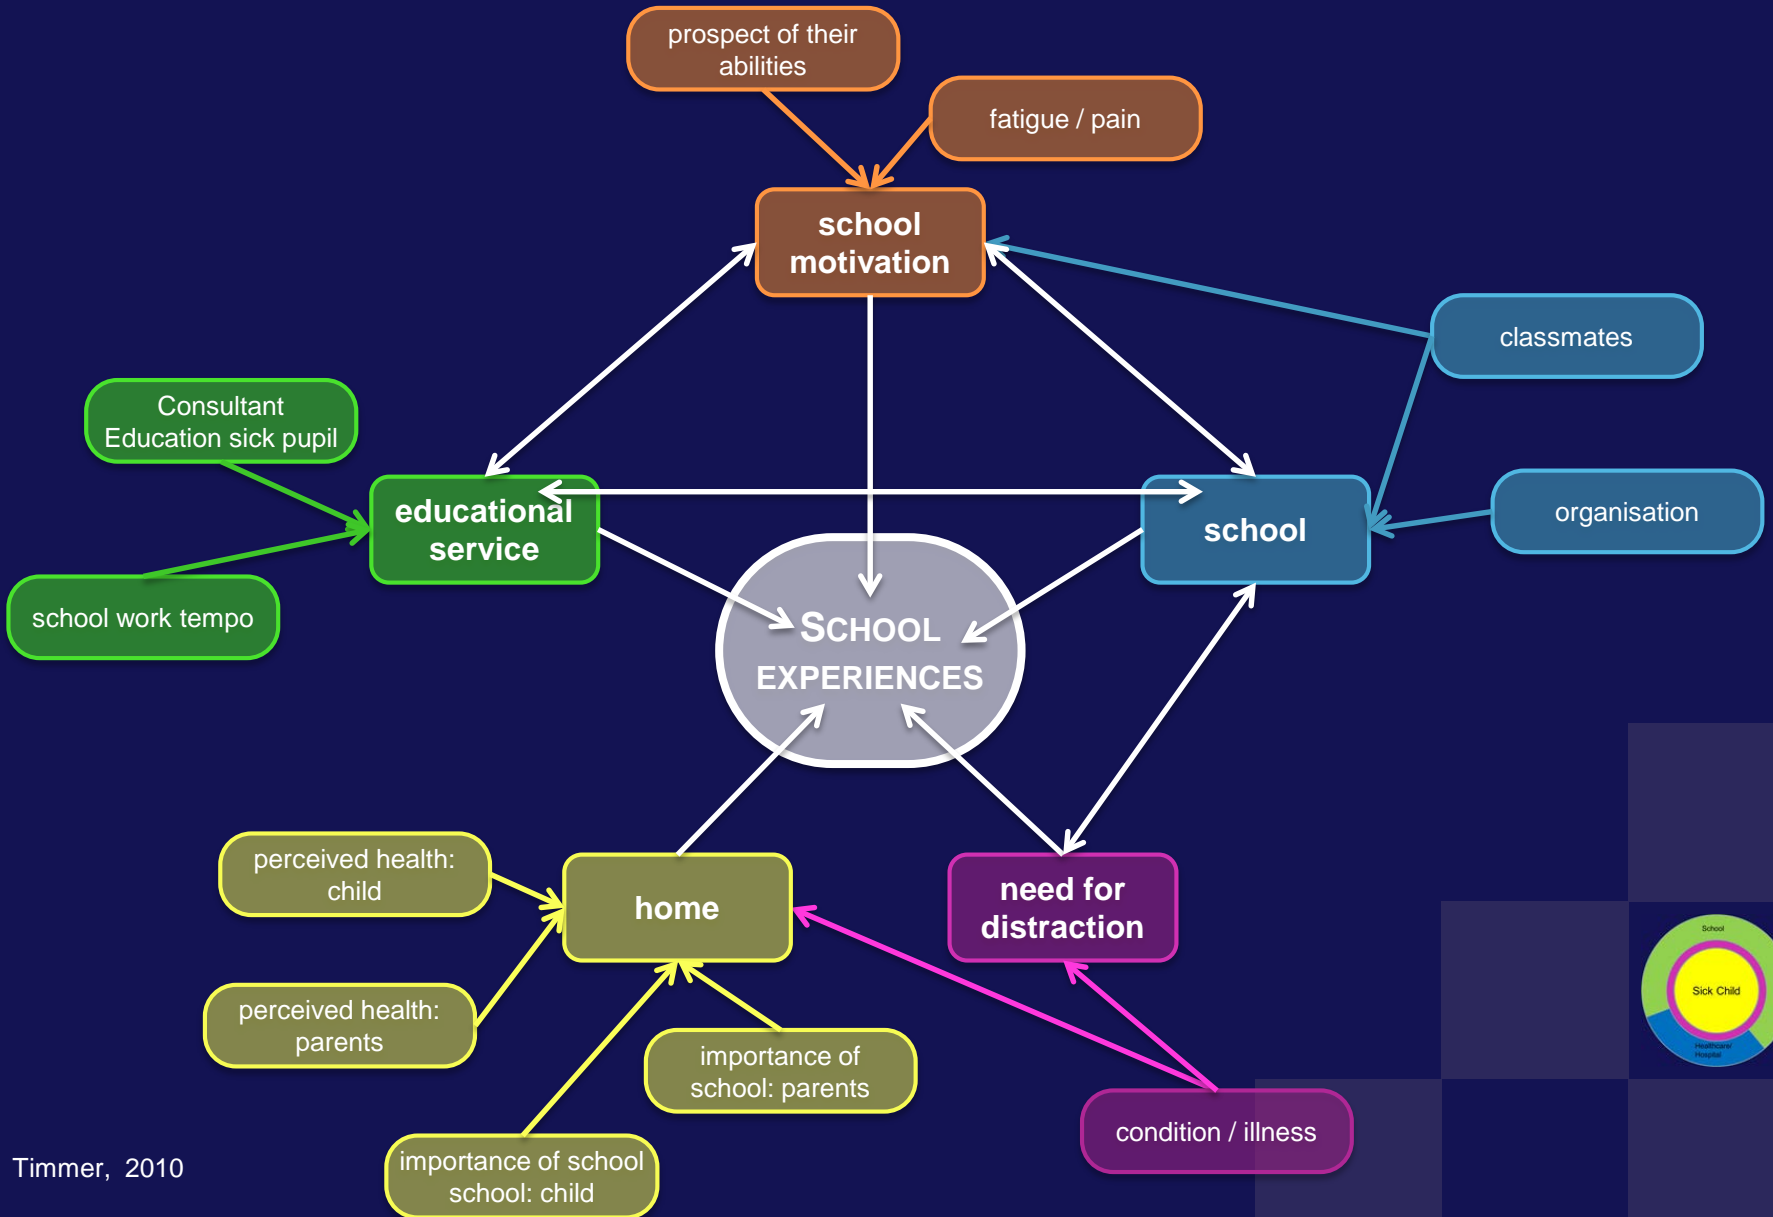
prospect of their abilities

fatigue / pain

school motivation

classmates

Consultant Education sick pupil

educational service

school

organisation

school work tempo

SCHOOL EXPERIENCES

perceived health: child

home

need for distraction

perceived health: parents

importance of school: parents

condition / illness

Timmer, 2010

importance of school school: child

School

Sick Child

Healthcare/ Hospital